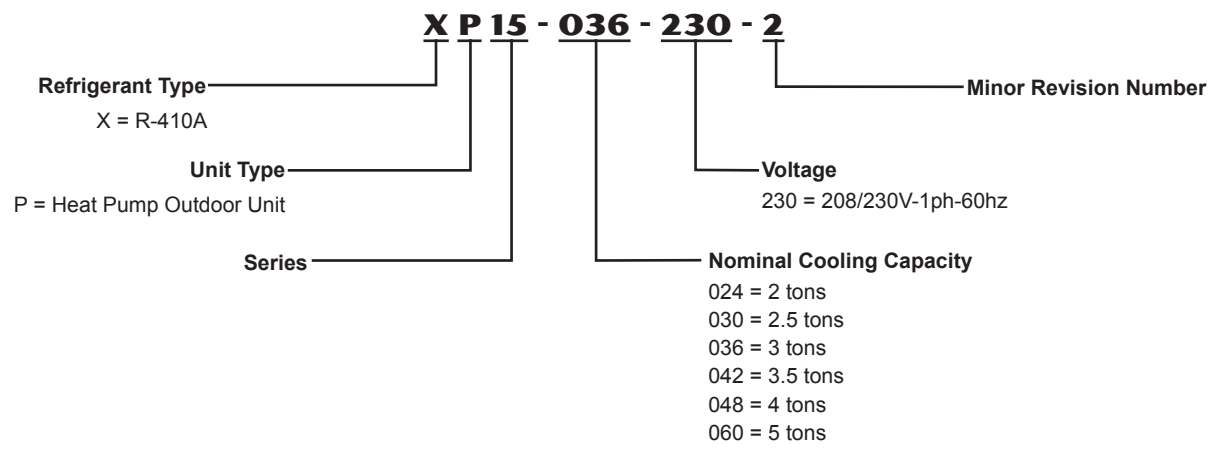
X P 15 - 036 - 230 - 2

Refrigerant Type
X = R-410A

Unit Type
P = Heat Pump Outdoor Unit

Series

Minor Revision Number

Voltage
230 = 208/230V-1ph-60hz

Nominal Cooling Capacity
024 = 2 tons
030 = 2.5 tons
036 = 3 tons
042 = 3.5 tons
048 = 4 tons
060 = 5 tons